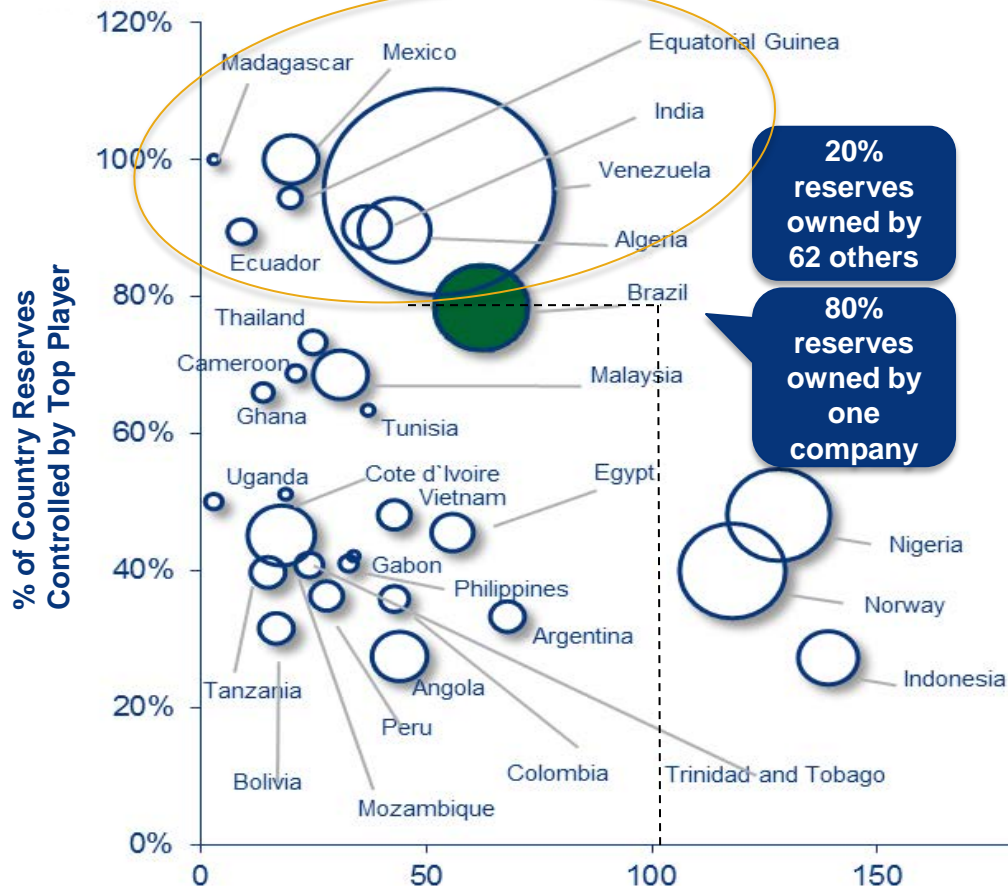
120%
100%
80%
60%
40%
20%
0%

% of Country Reserves Controlled by Top Player

0
50
100
150

Madagascar
Mexico
Equatorial Guinea
India
Venezuela
Algeria
Ecuador
Brazil
Thailand
Cameroon
Malaysia
Ghana
Tunisia
Uganda
Cote d`Ivoire
Egypt
Vietnam
Gabon
Philippines
Argentina
Tanzania
Angola
Peru
Bolivia
Mozambique
Colombia
Trinidad and Tobago
Nigeria
Norway
Indonesia

20% reserves owned by 62 others

80% reserves owned by one company